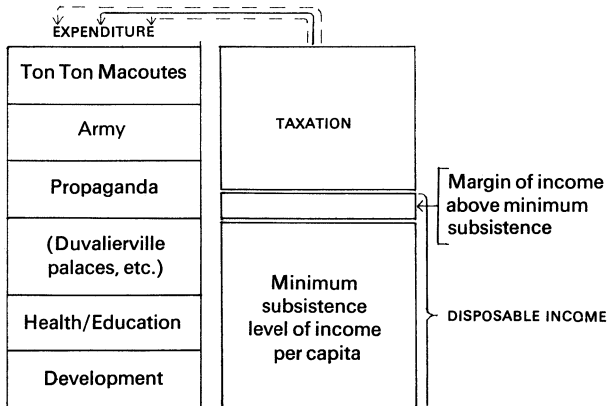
EXPENDITURE

Ton Ton Macoutes

Army

Propaganda

(Duvalierville palaces, etc.)

Health/Education

Development

TAXATION

Margin of income above minimum subsistence

Minimum subsistence level of income per capita

DISPOSABLE INCOME